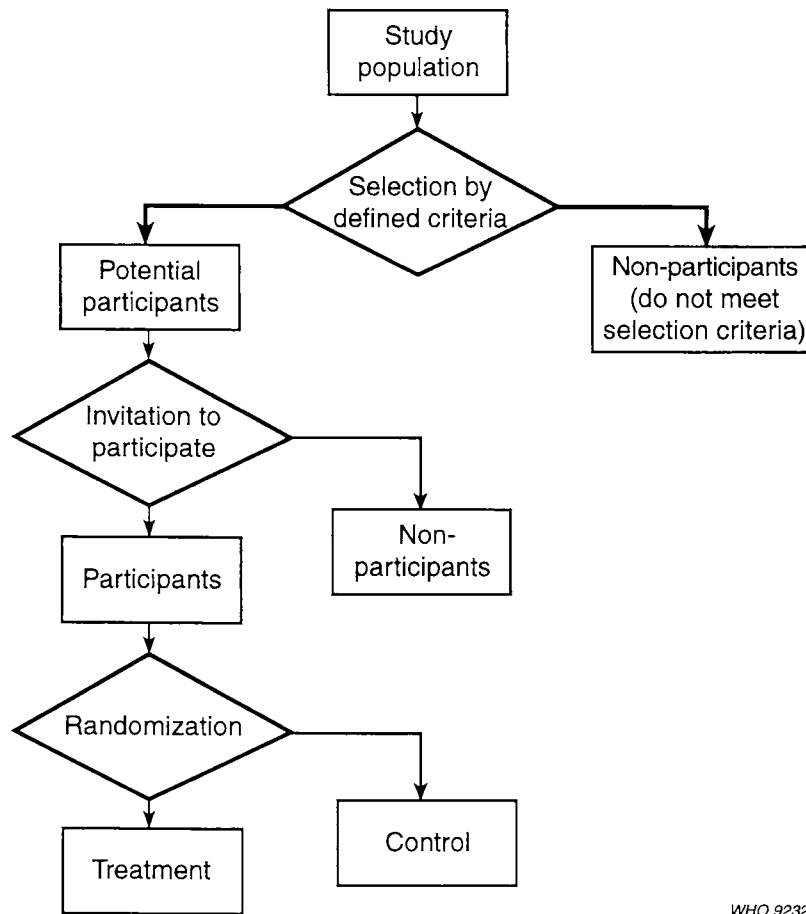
Study population

Selection by defined criteria

Potential participants

Non-participants (do not meet selection criteria)

Invitation to participate

Non-participants

Participants

Randomization

Control

Treatment

WHO 9232